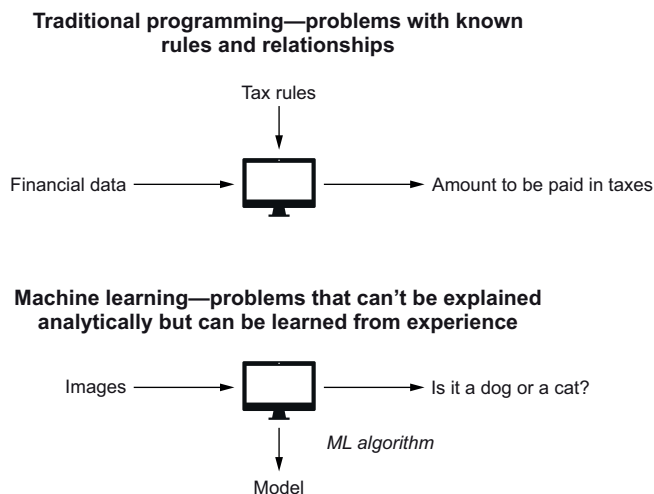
Traditional programming—problems with known rules and relationships

Tax rules

Financial data

Amount to be paid in taxes

Machine learning—problems that can't be explained analytically but can be learned from experience

Images

Is it a dog or a cat?

ML algorithm

Model